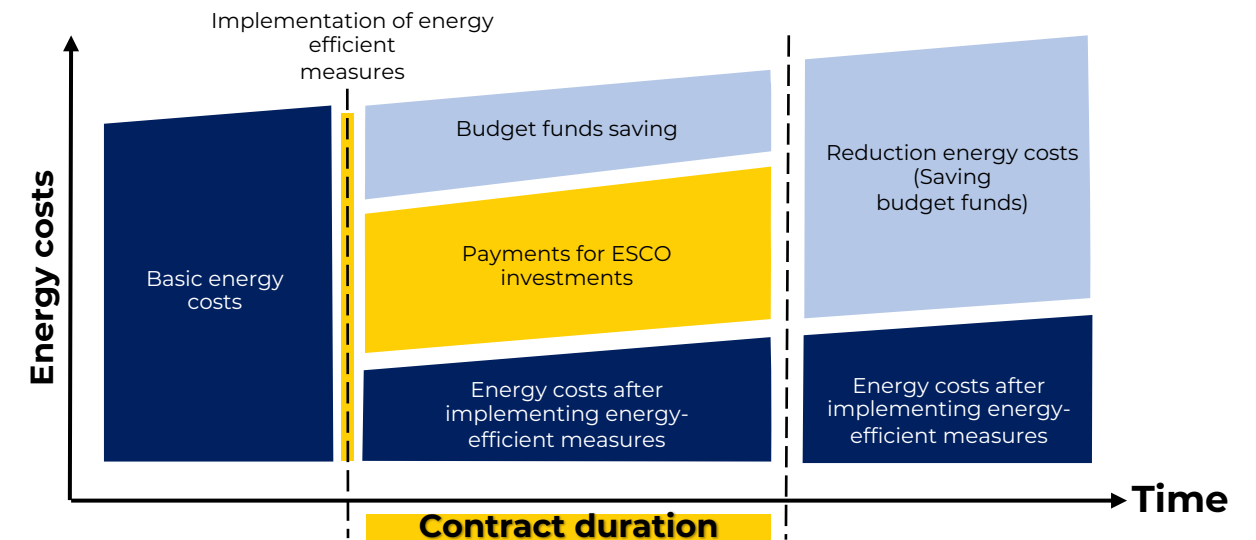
Implementation of energy efficient measures

Energy costs

Basic energy costs

Budget funds saving

Payments for ESCO investments

Energy costs after implementing energy-efficient measures

Reduction energy costs (Saving budget funds)

Energy costs after implementing energy-efficient measures

Time

Contract duration